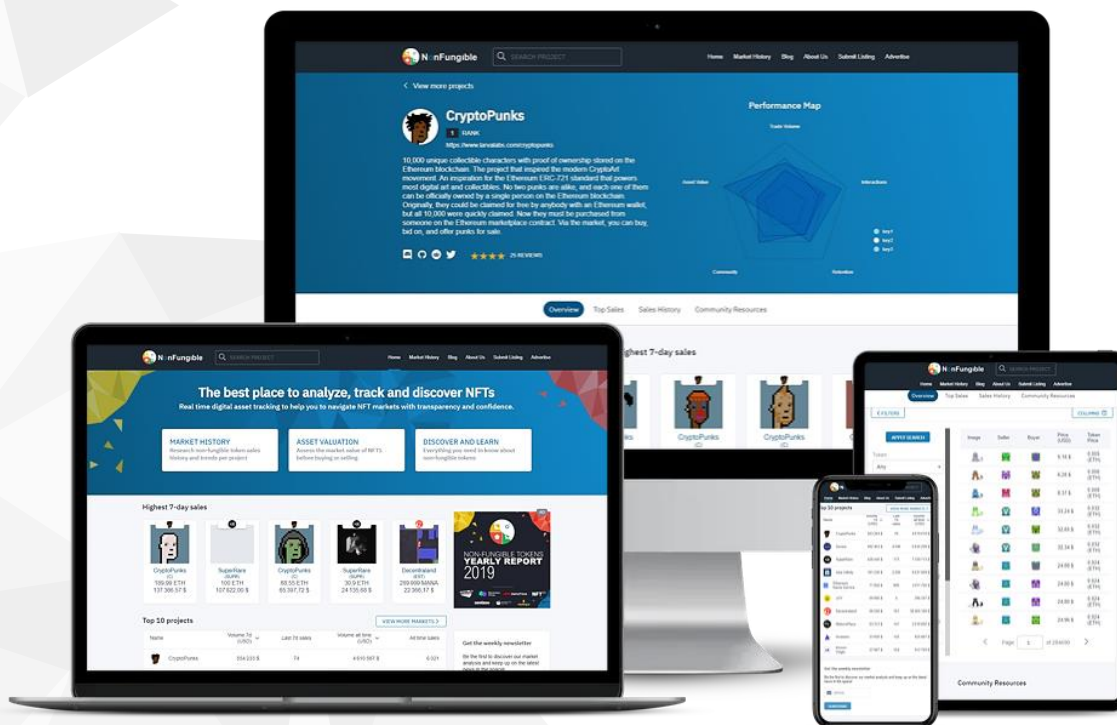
NonFungible SEARCH PROJECT Home Market History Blog About Us Submit Listing Advertise

< View more projects

CryptoPunks
1 RANK
https://www.larvalabs.com/cryptopunks

10,000 unique collectible characters with proof of ownership stored on the Ethereum blockchain. The project that inspired the modern CryptoArt movement. An inspiration for the Ethereum ERC-721 standard that powers most digital art and collectibles. No two punks are alike, and each one of them can be officially owned by a single person on the Ethereum blockchain. Originally, they could be claimed for free by anybody with an Ethereum wallet, but all 10,000 were quickly claimed. Now they must be purchased from someone on the Ethereum marketplace contract. Via the market, you can buy, bid on, and offer punks for sale.

25 REVIEWS

Performance Map
Trade Volume
Interactions
Retention
Community
Asset Value
key1
key2
key3

Overview Top Sales Sales History Community Resources

Highest 7-day sales
CryptoPunks
CryptoPunks

NonFungible SEARCH PROJECT Home Market History Blog About Us Submit Listing Advertise

The best place to analyze, track and discover NFTs
Real time digital asset tracking to help you to navigate NFT markets with transparency and confidence.

MARKET HISTORY
Research non-fungible token sales history and trends per project

ASSET VALUATION
Access the market value of NFTs before buying or selling

DISCOVER AND LEARN
Everything you need to know about non-fungible tokens

Highest 7-day sales
CryptoPunks 109.99 ETH 137,306.57 $
SuperRare 100 ETH 107,622.00 $
CryptoPunks 60.55 ETH 65,367.72 $
SuperRare 30.9 ETH 24,135.60 $
Decentraland 269,999 MANA 22,366.17 $

NON-FUNGIBLE TOKENS YEARLY REPORT 2019

Top 10 projects
VIEW MORE MARKETS >
Name | Volume 7d (USD) | Last 7d sales | Volume all time (USD) | All time sales
CryptoPunks | 554,233 $ | 74 | 4,510,507 $ | 6,021

Get the weekly newsletter
Be the first to discover our market analysis and keep up on the latest news in the market

NonFungible SEARCH PROJECT
Home Market History Blog About Us Submit Listing Advertise
Overview Top Sales Sales History Community Resources
FILTERS COLUMNS
APPLY SEARCH
Token
Any
Image | Seller | Buyer | Price (USD) | Token Price
Page 1 of 285650
Community Resources

Top 10 projects
VIEW MORE MARKETS
CryptoPunks
Sorare
SuperRare
Decentraland
Get the weekly newsletter
SUBSCRIBE